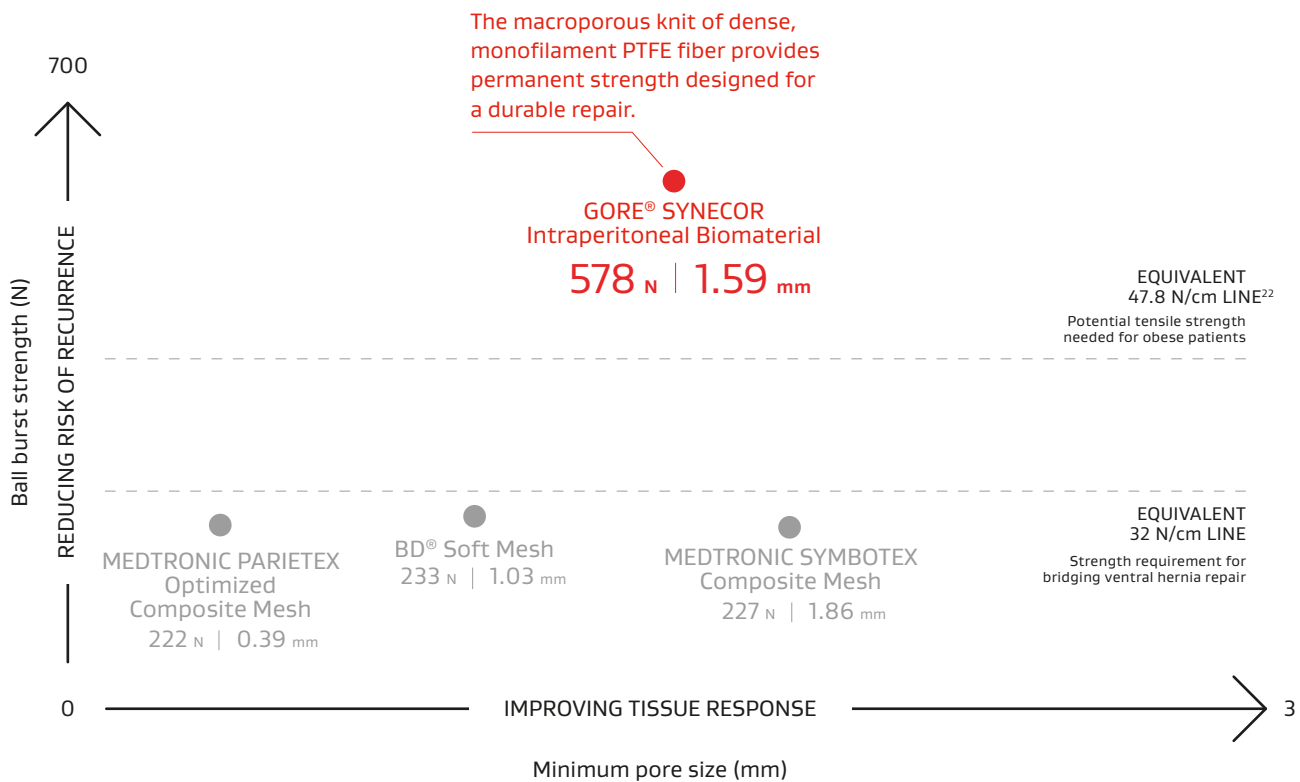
The macroporous knit of dense, monofilament PTFE fiber provides permanent strength designed for a durable repair.

700

Ball burst strength (N)

REDUCING RISK OF RECURRENCE

GORE® SYNECOR
Intraperitoneal Biomaterial
578 N | 1.59 mm

EQUIVALENT
47.8 N/cm LINE$^{22}$
Potential tensile strength needed for obese patients

EQUIVALENT
32 N/cm LINE
Strength requirement for bridging ventral hernia repair

MEDTRONIC PARIETEX
Optimized
Composite Mesh
222 N | 0.39 mm

BD® Soft Mesh
233 N | 1.03 mm

MEDTRONIC SYMBOTEX
Composite Mesh
227 N | 1.86 mm

0

IMPROVING TISSUE RESPONSE

3

Minimum pore size (mm)